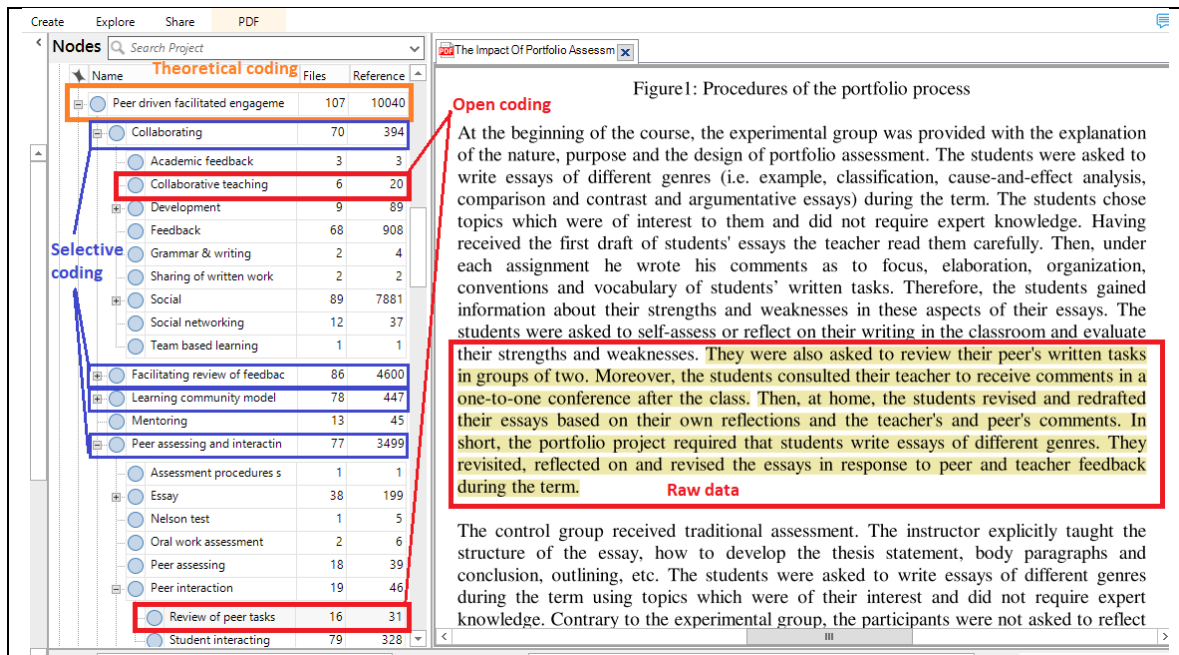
Create Explore Share PDF

Nodes Search Project

Theoretical coding

| Name | Files | Reference |
|---|---|---|
| Peer driven facilitated engageme | 107 | 10040 |
| Collaborating | 70 | 394 |
| Academic feedback | 3 | 3 |
| Collaborative teaching | 6 | 20 |
| Development | 9 | 89 |
| Feedback | 68 | 908 |
| Grammar & writing | 2 | 4 |
| Sharing of written work | 2 | 2 |
| Social | 89 | 7881 |
| Social networking | 12 | 37 |
| Team based learning | 1 | 1 |
| Facilitating review of feedbac | 86 | 4600 |
| Learning community model | 78 | 447 |
| Mentoring | 13 | 45 |
| Peer assessing and interactin | 77 | 3499 |
| Assessment procedures s | 1 | 1 |
| Essay | 38 | 199 |
| Nelson test | 1 | 5 |
| Oral work assessment | 2 | 6 |
| Peer assessing | 18 | 39 |
| Peer interaction | 19 | 46 |
| Review of peer tasks | 16 | 31 |
| Student interacting | 79 | 328 |

Selective coding

Open coding

The Impact Of Portfolio Assessm

Figure1: Procedures of the portfolio process

At the beginning of the course, the experimental group was provided with the explanation of the nature, purpose and the design of portfolio assessment. The students were asked to write essays of different genres (i.e. example, classification, cause-and-effect analysis, comparison and contrast and argumentative essays) during the term. The students chose topics which were of interest to them and did not require expert knowledge. Having received the first draft of students' essays the teacher read them carefully. Then, under each assignment he wrote his comments as to focus, elaboration, organization, conventions and vocabulary of students' written tasks. Therefore, the students gained information about their strengths and weaknesses in these aspects of their essays. The students were asked to self-assess or reflect on their writing in the classroom and evaluate their strengths and weaknesses. They were also asked to review their peer's written tasks in groups of two. Moreover, the students consulted their teacher to receive comments in a one-to-one conference after the class. Then, at home, the students revised and redrafted their essays based on their own reflections and the teacher's and peer's comments. In short, the portfolio project required that students write essays of different genres. They revisited, reflected on and revised the essays in response to peer and teacher feedback during the term.

Raw data

The control group received traditional assessment. The instructor explicitly taught the structure of the essay, how to develop the thesis statement, body paragraphs and conclusion, outlining, etc. The students were asked to write essays of different genres during the term using topics which were of their interest and did not require expert knowledge. Contrary to the experimental group, the participants were not asked to reflect